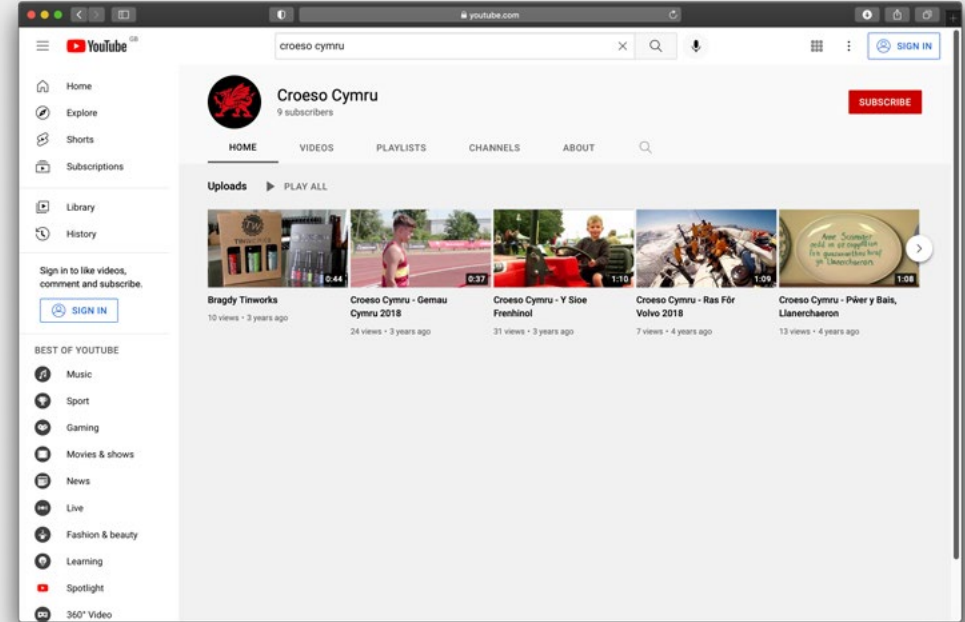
youtube.com

YouTube GB

croeso cymru

SIGN IN

Home
Explore
Shorts
Subscriptions

Library
History

Sign in to like videos, comment and subscribe.

SIGN IN

BEST OF YOUTUBE

Music
Sport
Gaming
Movies & shows
News
Live
Fashion & beauty
Learning
Spotlight
360° Video

Croeso Cymru
9 subscribers

SUBSCRIBE

HOME
VIDEOS
PLAYLISTS
CHANNELS
ABOUT

Uploads
PLAY ALL

0:44
Bragdy Tinworks
10 views • 3 years ago

0:37
Croeso Cymru - Gemau Cymru 2018
24 views • 3 years ago

1:10
Croeso Cymru - Y Sioe Frenhinol
31 views • 3 years ago

1:09
Croeso Cymru - Ras Fôr Volvo 2018
7 views • 4 years ago

1:08
Croeso Cymru - Pŵer y Bais, Llanerchaeron
13 views • 4 years ago